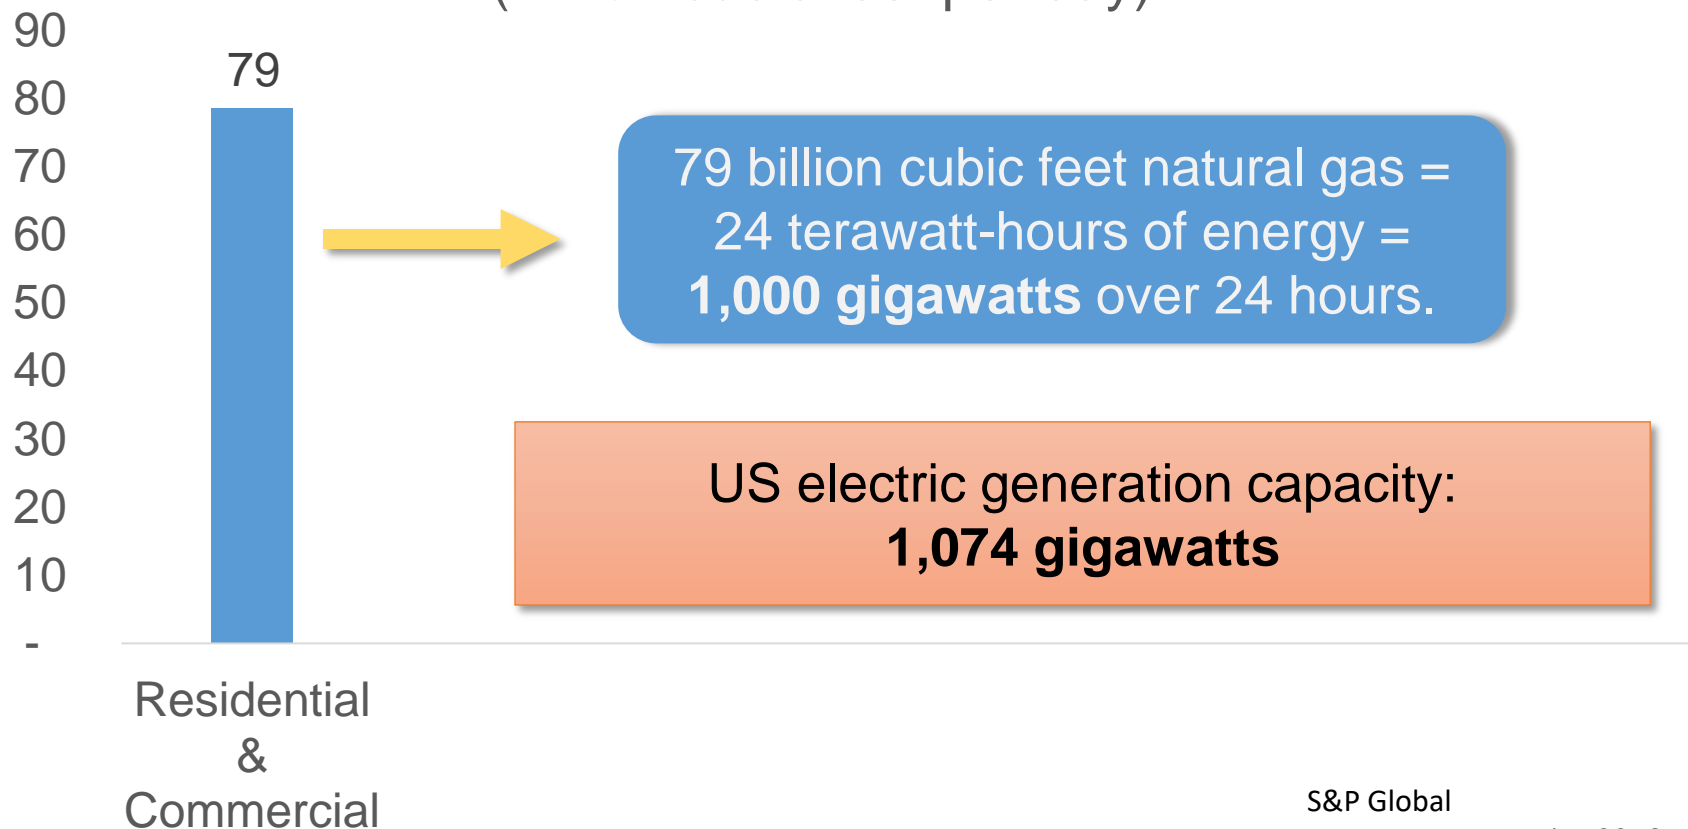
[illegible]

90
80
70
60
50
40
30
20
10
-

79

79 billion cubic feet natural gas = 24 terawatt-hours of energy = **1,000 gigawatts** over 24 hours.

US electric generation capacity: **1,074 gigawatts**

Residential & Commercial

S&P Global

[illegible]